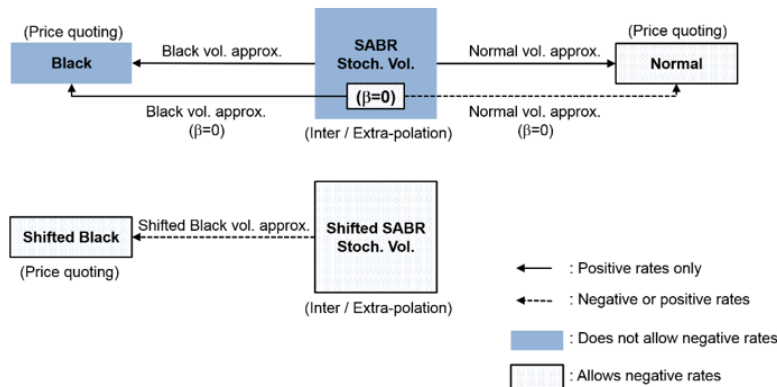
(Price quoting)
Black

Black vol. approx.

SABR
Stoch. Vol.

Normal vol. approx.

(Price quoting)
Normal

($\beta$=0)

Black vol. approx.
($\beta$=0)

(Inter / Extra-polation)

Normal vol. approx.
($\beta$=0)

Shifted Black

Shifted Black vol. approx.

Shifted SABR
Stoch. Vol.

(Price quoting)

(Inter / Extra-polation)

: Positive rates only

: Negative or positive rates

: Does not allow negative rates

: Allows negative rates